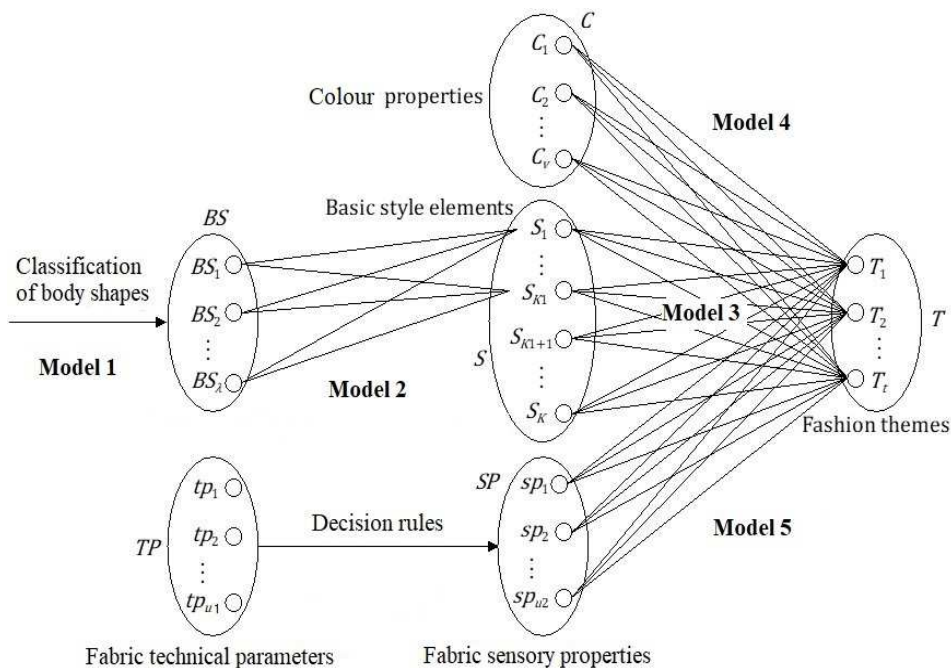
$C$

$C_1$

Colour properties

$C_2$

$\vdots$

$C_v$

Model 4

$BS$

Basic style elements

$S_1$

Classification of body shapes

$BS_1$

$\vdots$

$S_{K1}$

$T_1$

$BS_2$

$S_{K1+1}$

Model 3

$T_2$

$T$

Model 1

$\vdots$

$S$

$\vdots$

$BS_\lambda$

$T_t$

Model 2

$S_K$

Fashion themes

$SP$

$tp_1$

$sp_1$

$TP$

$tp_2$

Decision rules

$sp_2$

Model 5

$\vdots$

$\vdots$

$tp_{u1}$

$sp_{u2}$

Fabric technical parameters

Fabric sensory properties